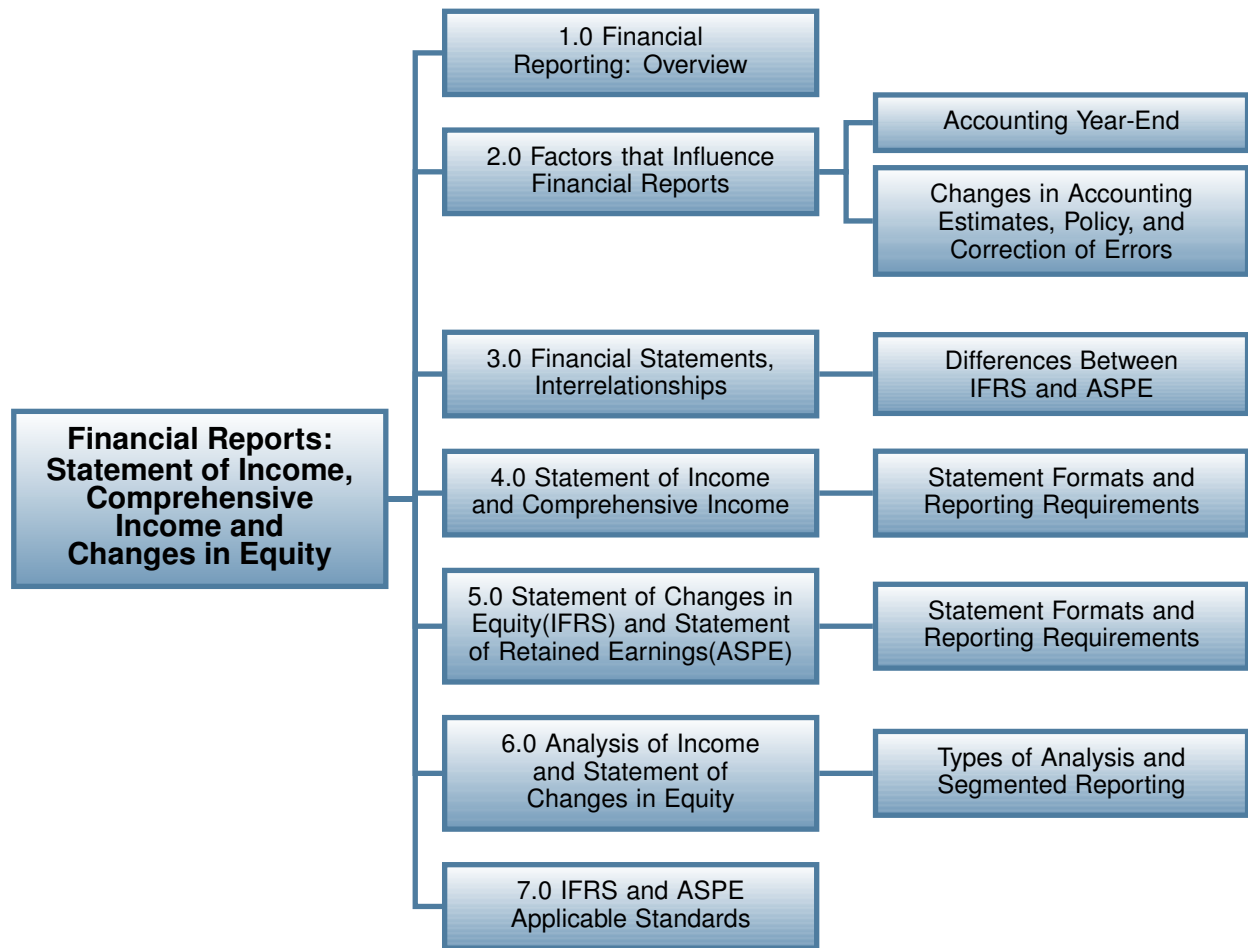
Financial Reports: Statement of Income, Comprehensive Income and Changes in Equity

1.0 Financial Reporting: Overview

2.0 Factors that Influence Financial Reports

Accounting Year-End

Changes in Accounting Estimates, Policy, and Correction of Errors

3.0 Financial Statements, Interrelationships

Differences Between IFRS and ASPE

4.0 Statement of Income and Comprehensive Income

Statement Formats and Reporting Requirements

5.0 Statement of Changes in Equity(IFRS) and Statement of Retained Earnings(ASPE)

Statement Formats and Reporting Requirements

6.0 Analysis of Income and Statement of Changes in Equity

Types of Analysis and Segmented Reporting

7.0 IFRS and ASPE Applicable Standards